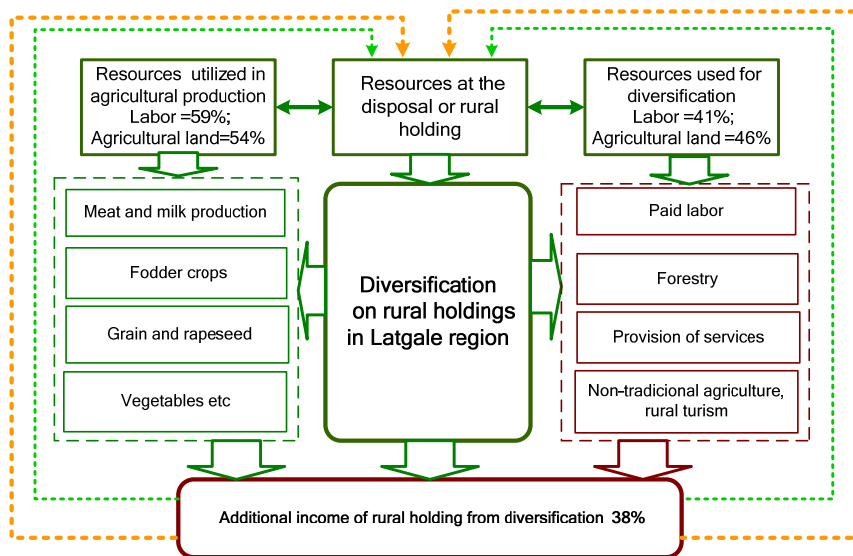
Resources utilized in agricultural production
Labor =59%;
Agricultural land=54%

Resources at the disposal or rural holding

Resources used for diversification
Labor =41%;
Agricultural land =46%

Meat and milk production

Fodder crops

Grain and rapeseed

Vegetables etc

Diversification on rural holdings in Latgale region

Paid labor

Forestry

Provision of services

Non-tradicional agriculture, rural turism

Additional income of rural holding from diversification 38%